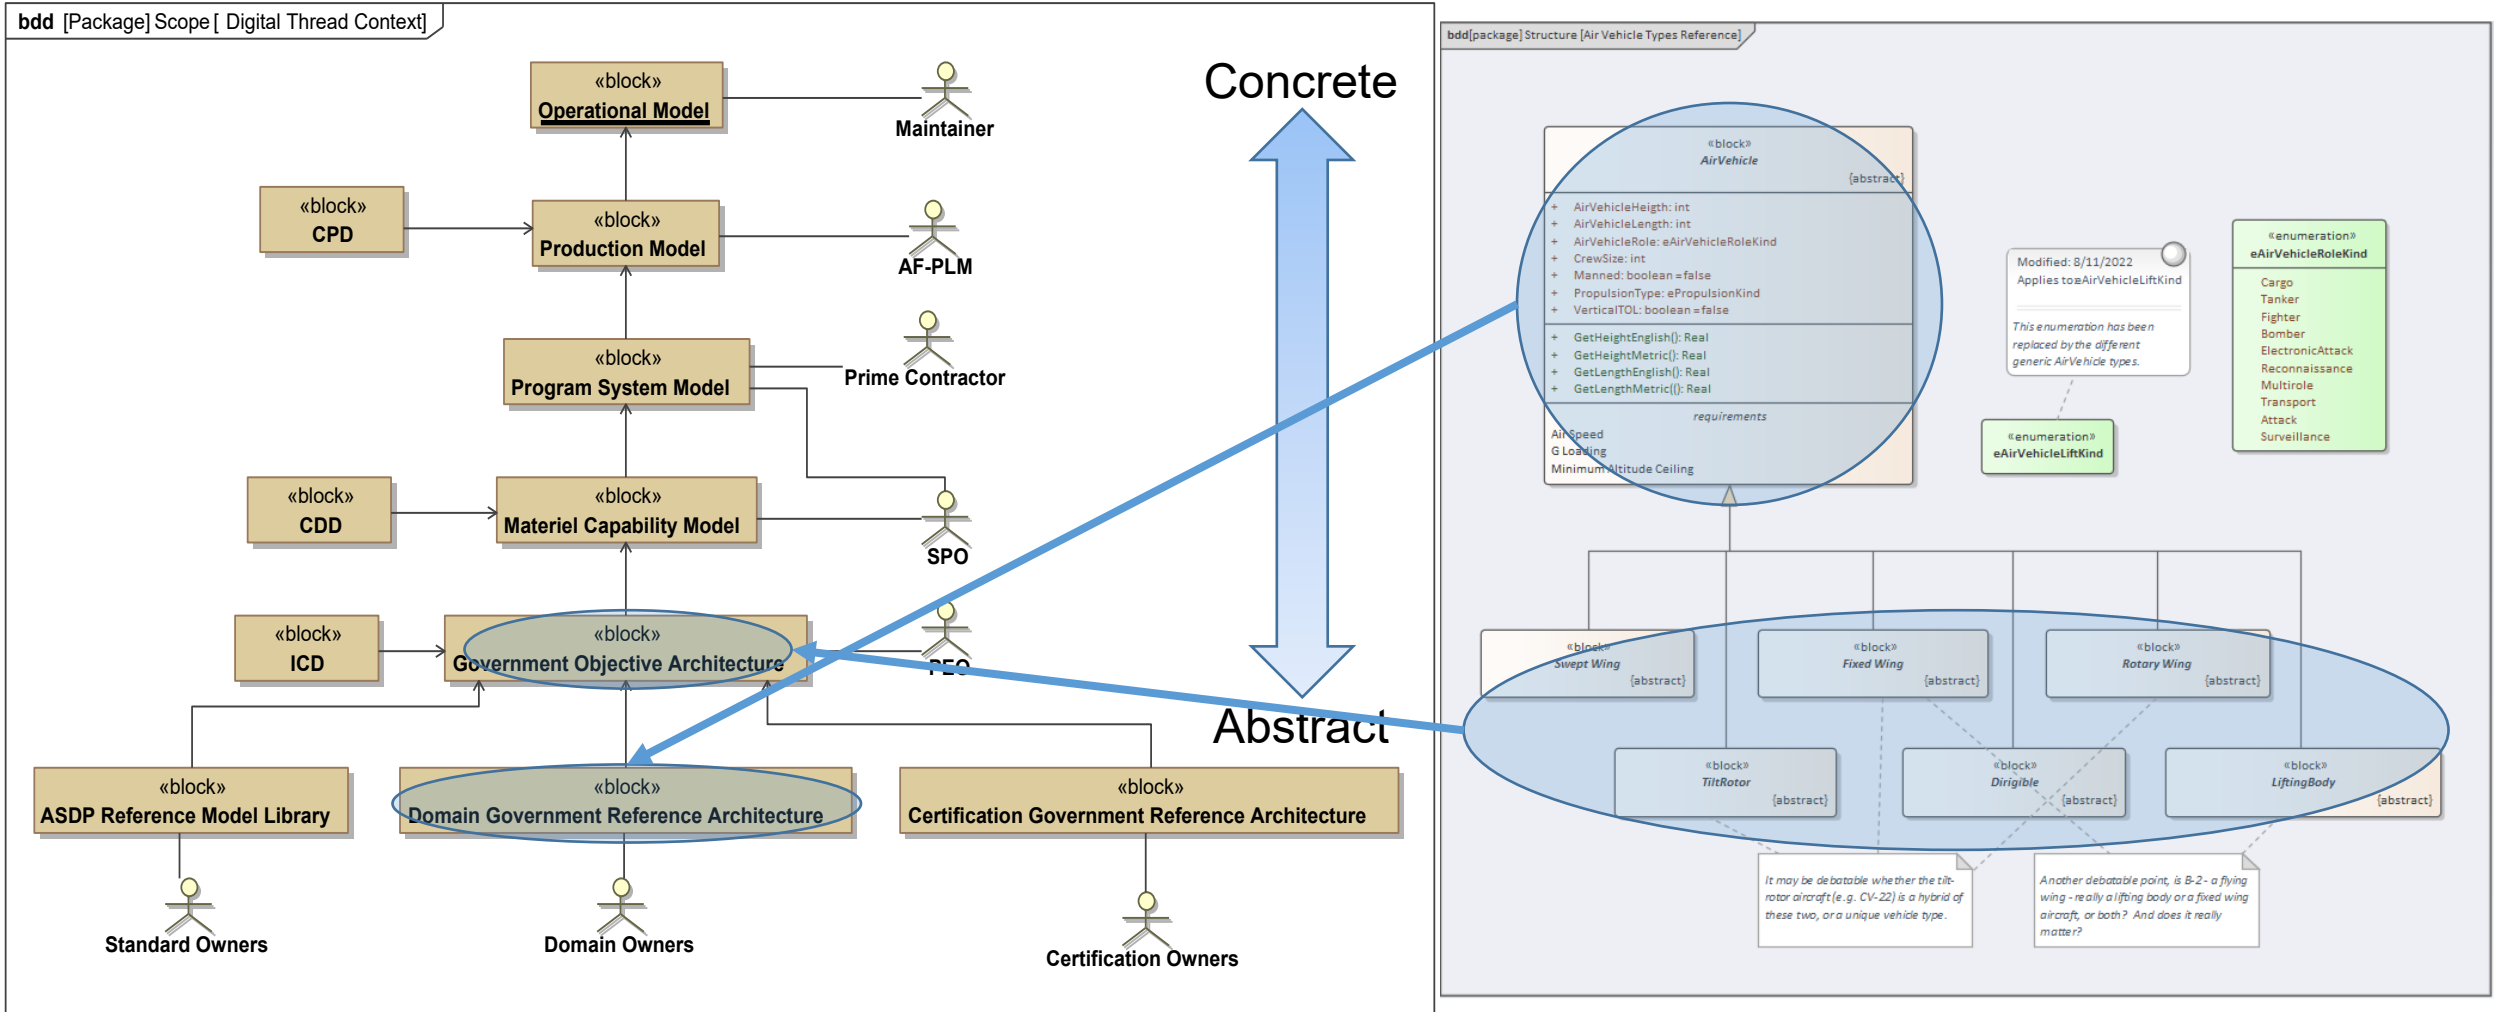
bdd [Package] Scope [ Digital Thread Context]

«block»
Operational Model

Maintainer

«block»
CPD

«block»
Production Model

AF-PLM

Prime Contractor

«block»
Program System Model

«block»
CDD

«block»
Materiel Capability Model

SPO

«block»
ICD

«block»
Government Objective Architecture

PEO

«block»
ASDP Reference Model Library

«block»
Domain Government Reference Architecture

«block»
Certification Government Reference Architecture

Standard Owners

Domain Owners

Certification Owners

Concrete

Abstract

bdd[package] Structure [Air Vehicle Types Reference]

«block»
AirVehicle
{abstract}

+ AirVehicleHeigth: int
+ AirVehicleLength: int
+ AirVehicleRole: eAirVehicleRoleKind
+ CrewSize: int
+ Manned: boolean = false
+ PropulsionType: ePropulsionKind
+ VerticalTOL: boolean = false

+ GetHeightEnglish(): Real
+ GetHeightMetric(): Real
+ GetLengthEnglish(): Real
+ GetLengthMetric((): Real

requirements
Air Speed
G Loading
Minimum Altitude Ceiling

Modified: 8/11/2022
Applies to: eAirVehicleLiftKind

This enumeration has been replaced by the different generic AirVehicle types.

«enumeration»
eAirVehicleLiftKind

«enumeration»
eAirVehicleRoleKind
Cargo
Tanker
Fighter
Bomber
ElectronicAttack
Reconnaissance
Multirole
Transport
Attack
Surveillance

«block»
Swept Wing
{abstract}

«block»
Fixed Wing
{abstract}

«block»
Rotary Wing
{abstract}

«block»
TiltRotor
{abstract}

«block»
Dirigible
{abstract}

«block»
LiftingBody
{abstract}

It may be debatable whether the tilt-rotor aircraft (e.g. CV-22) is a hybrid of these two, or a unique vehicle type.

Another debatable point, is B-2 - a flying wing - really a lifting body or a fixed wing aircraft, or both? And does it really matter?